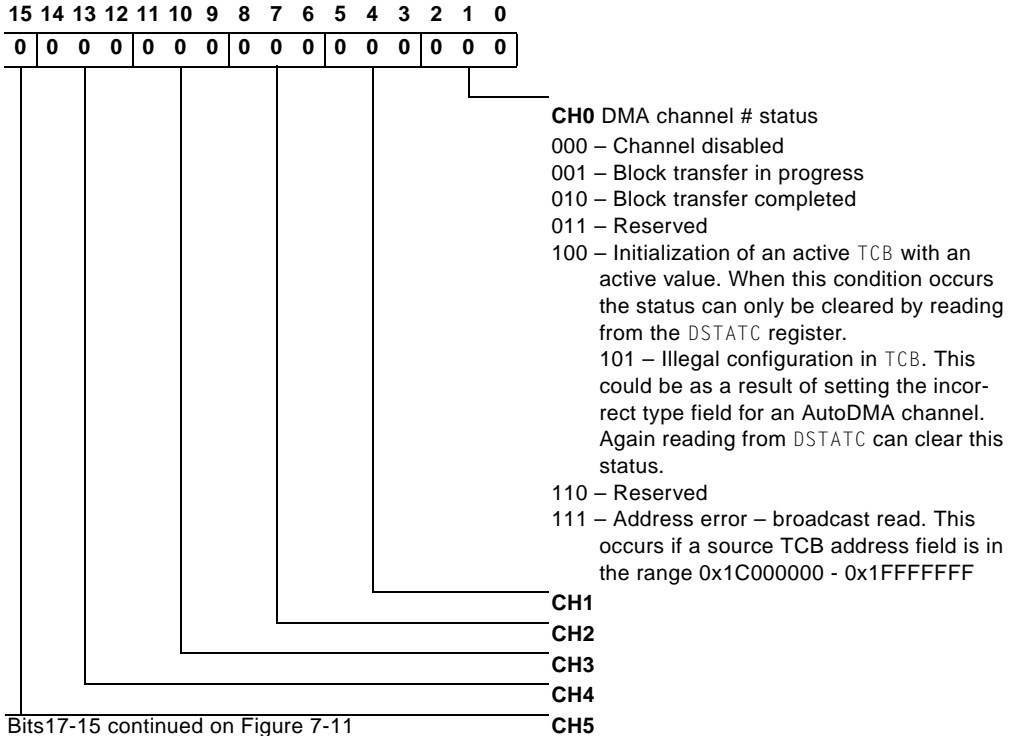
15 14 13 12 11 10 9 8 7 6 5 4 3 2 1 0

| 0 | 0 | 0 | 0 | 0 | 0 | 0 | 0 | 0 | 0 | 0 | 0 | 0 | 0 | 0 | 0 |
|---|---|---|---|---|---|---|---|---|---|---|---|---|---|---|---|

**CH0** DMA channel # status

000 – Channel disabled

001 – Block transfer in progress

010 – Block transfer completed

011 – Reserved

100 – Initialization of an active TCB with an active value. When this condition occurs the status can only be cleared by reading from the DSTATC register.

101 – Illegal configuration in TCB. This could be as a result of setting the incorrect type field for an AutoDMA channel. Again reading from DSTATC can clear this status.

110 – Reserved

111 – Address error – broadcast read. This occurs if a source TCB address field is in the range 0x1C000000 - 0x1FFFFFFF

**CH1**

**CH2**

**CH3**

**CH4**

Bits17-15 continued on Figure 7-11

**CH5**